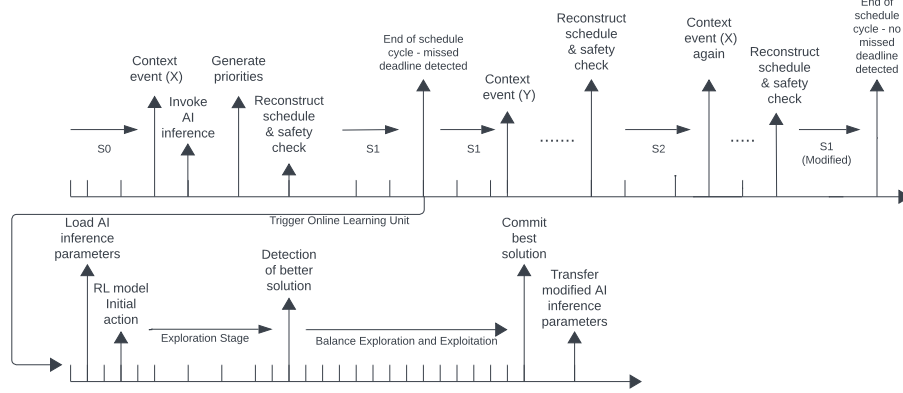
S0

Context event (X)

Invoke AI inference

Generate priorities

Reconstruct schedule & safety check

S1

End of schedule cycle - missed deadline detected

S1

Context event (Y)

.......

Reconstruct schedule & safety check

S2

Context event (X) again

.....

Reconstruct schedule & safety check

S1 (Modified)

End of schedule cycle - no missed deadline detected

Trigger Online Learning Unit

Load AI inference parameters

RL model Initial action

Exploration Stage

Detection of better solution

Balance Exploration and Exploitation

Commit best solution

Transfer modified AI inference parameters